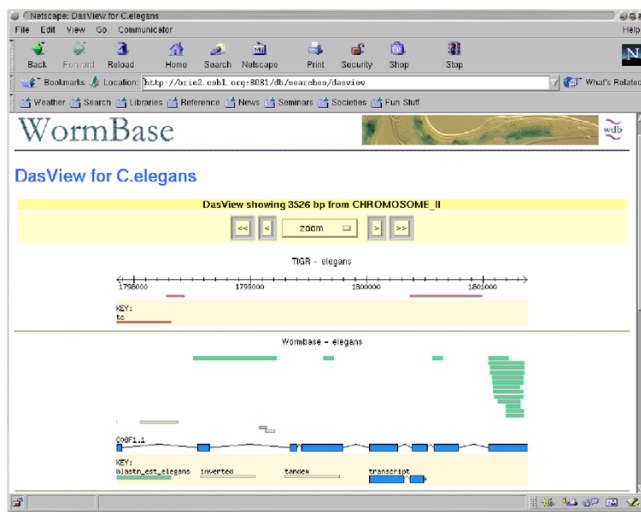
Netscape: DasView for C.elegans

File Edit View Go Communicator Help

Back Forward Reload Home Search Netscape Print Security Shop Stop

Bookmarks Location: http://brie2.cshl.org:8081/db/searches/dasview What's Related

Weather Search Libraries Reference News Seminars Societies Fun Stuff

WormBase

wdb

DasView for C.elegans

DasView showing 3526 bp from CHROMOSOME_II

<< < zoom > >>

TIGR - elegans

1798000 1799000 1800000 1801000

KEY:
tc

Wormbase - elegans

C06F1.1

KEY:
blastn_est_elegans inverted tandem transcript